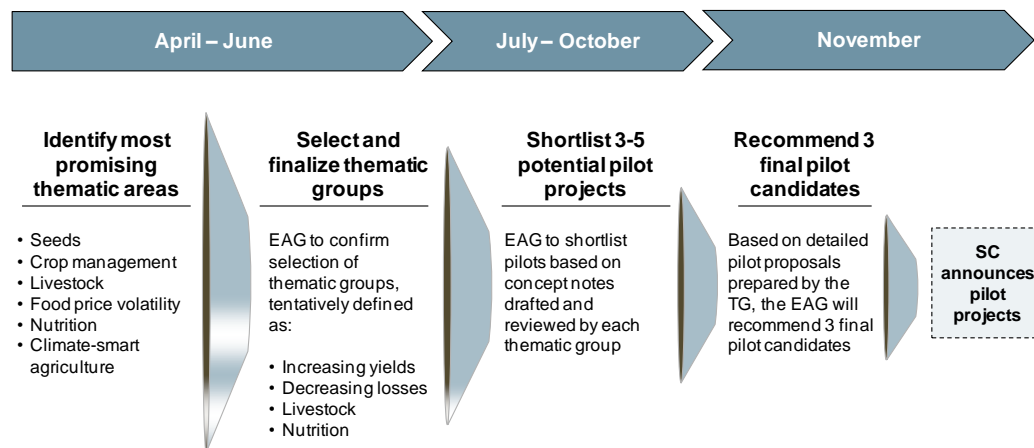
April – June

July – October

November

Identify most promising thematic areas

• Seeds
• Crop management
• Livestock
• Food price volatility
• Nutrition
• Climate-smart agriculture

Select and finalize thematic groups

EAG to confirm selection of thematic groups, tentatively defined as:

• Increasing yields
• Decreasing losses
• Livestock
• Nutrition

Shortlist 3-5 potential pilot projects

EAG to shortlist pilots based on concept notes drafted and reviewed by each thematic group

Recommend 3 final pilot candidates

Based on detailed pilot proposals prepared by the TG, the EAG will recommend 3 final pilot candidates

SC announces pilot projects